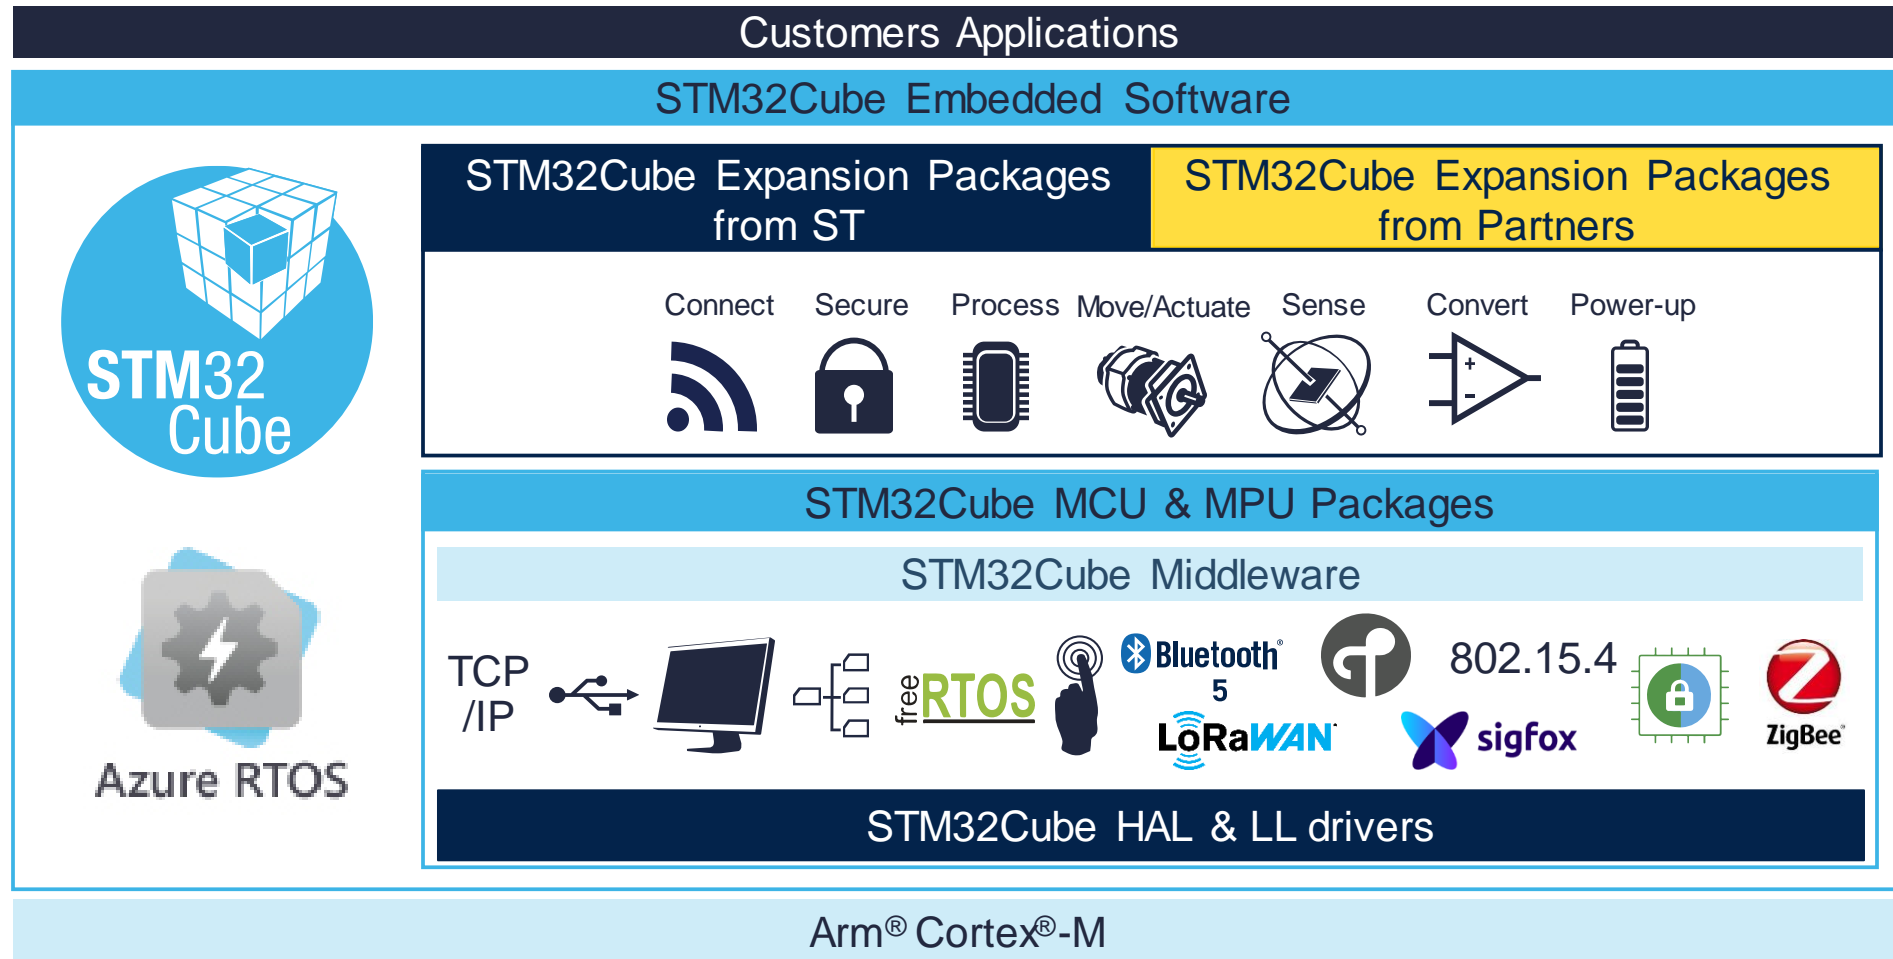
Customers Applications

STM32Cube Embedded Software

STM32 Cube

Azure RTOS

STM32Cube Expansion Packages from ST

STM32Cube Expansion Packages from Partners

Connect Secure Process Move/Actuate Sense Convert Power-up

+
-

STM32Cube MCU & MPU Packages

STM32Cube Middleware

TCP /IP

free RTOS

Bluetooth® 5

LoRaWAN

802.15.4

sigfox

ZigBee

STM32Cube HAL & LL drivers

Arm® Cortex®-M